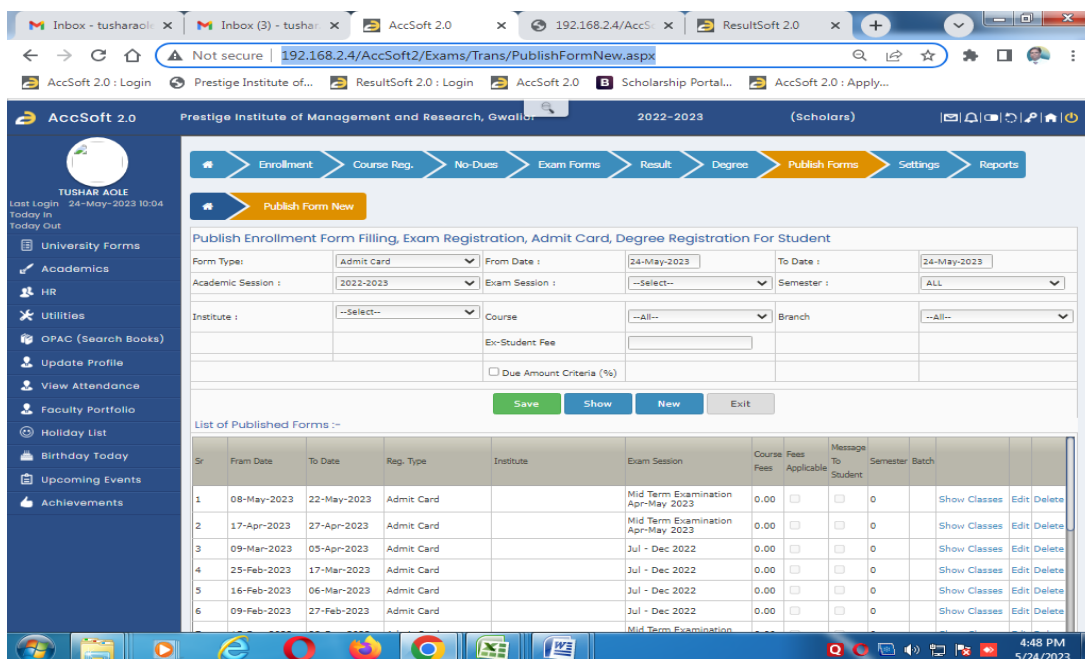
Inbox - tusharaol ×
Inbox (3) - tushar ×
AccSoft 2.0 ×
192.168.2.4/AccS ×
ResultSoft 2.0 ×

Not secure | 192.168.2.4/AccSoft2/Exams/Trans/PublishFormNew.aspx

AccSoft 2.0 : Login
Prestige Institute of...
ResultSoft 2.0 : Login
AccSoft 2.0
Scholarship Portal...
AccSoft 2.0 : Apply...

AccSoft 2.0
Prestige Institute of Management and Research, Gwalior
2022-2023
(Scholars)

TUSHAR AOLE
Last Login 24-May-2023 10:04
Today In
Today Out

University Forms
Academics
HR
Utilities
OPAC (Search Books)
Update Profile
View Attendance
Faculty Portfolio
Holiday List
Birthday Today
Upcoming Events
Achievements

Enrollment
Course Reg.
No-Dues
Exam Forms
Result
Degree
Publish Forms
Settings
Reports

Publish Form New

Publish Enrollment Form Filling, Exam Registration, Admit Card, Degree Registration For Student

| Form Type: | Admit Card | From Date : | 24-May-2023 | To Date : | 24-May-2023 |
|---|---|---|---|---|---|
| Academic Session : | 2022-2023 | Exam Session : | --Select-- | Semester : | ALL |
| Institute : | --Select-- | Course | --All-- | Branch | --All-- |
| | | Ex-Student Fee | | | |
| | | Due Amount Criteria (%) | | | |

Save
Show
New
Exit

List of Published Forms :-

| Sr | Fram Date | To Date | Reg. Type | Institute | Exam Session | Course Fees | Fees Applicable | Message To Student | Semester | Batch | | | |
|---|---|---|---|---|---|---|---|---|---|---|---|---|---|
| 1 | 08-May-2023 | 22-May-2023 | Admit Card | | Mid Term Examination Apr-May 2023 | 0.00 | | | 0 | | Show Classes | Edit | Delete |
| 2 | 17-Apr-2023 | 27-Apr-2023 | Admit Card | | Mid Term Examination Apr-May 2023 | 0.00 | | | 0 | | Show Classes | Edit | Delete |
| 3 | 09-Mar-2023 | 05-Apr-2023 | Admit Card | | Jul - Dec 2022 | 0.00 | | | 0 | | Show Classes | Edit | Delete |
| 4 | 25-Feb-2023 | 17-Mar-2023 | Admit Card | | Jul - Dec 2022 | 0.00 | | | 0 | | Show Classes | Edit | Delete |
| 5 | 16-Feb-2023 | 06-Mar-2023 | Admit Card | | Jul - Dec 2022 | 0.00 | | | 0 | | Show Classes | Edit | Delete |
| 6 | 09-Feb-2023 | 27-Feb-2023 | Admit Card | | Jul - Dec 2022 | 0.00 | | | 0 | | Show Classes | Edit | Delete |
| | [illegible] | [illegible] | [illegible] | | Mid Term Examination | | | | | | | | |

4:48 PM
5/24/2023